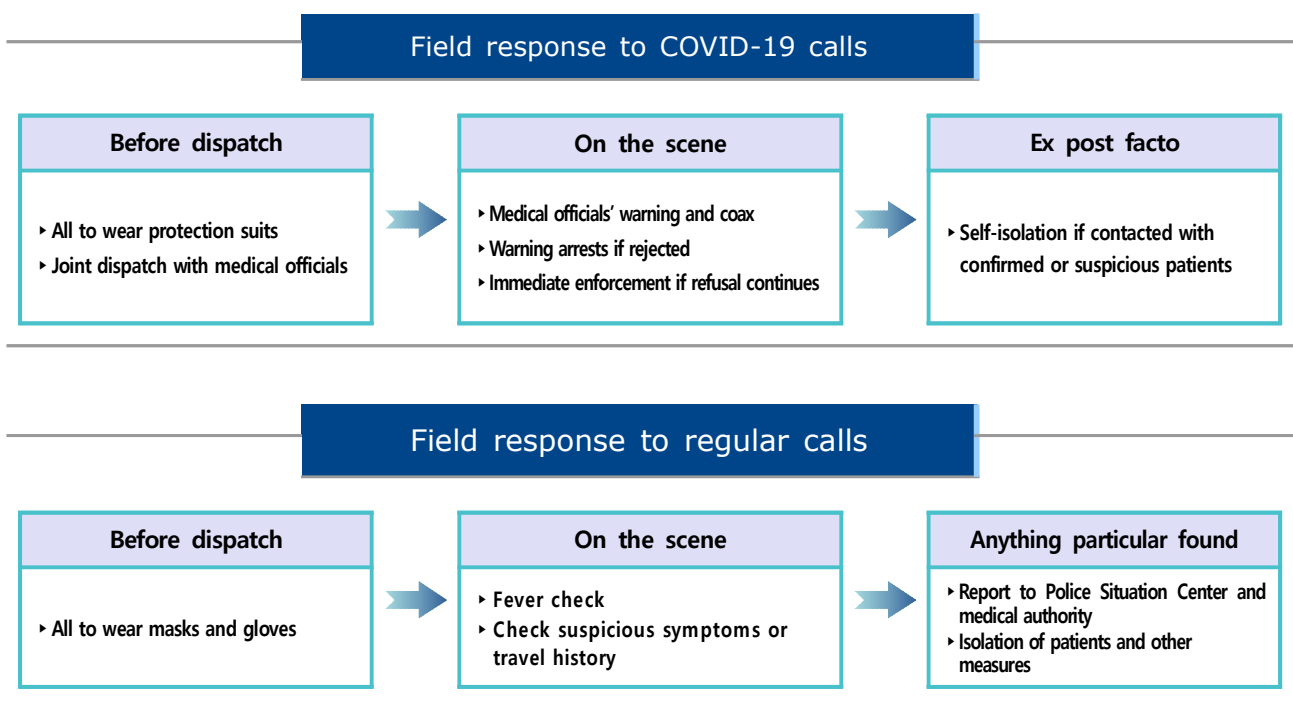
Field response to COVID-19 calls

Before dispatch

‣ All to wear protection suits
‣ Joint dispatch with medical officials

On the scene

‣ Medical officials' warning and coax
‣ Warning arrests if rejected
‣ Immediate enforcement if refusal continues

Ex post facto

‣ Self-isolation if contacted with confirmed or suspicious patients

Field response to regular calls

Before dispatch

‣ All to wear masks and gloves

On the scene

‣ Fever check
‣ Check suspicious symptoms or travel history

Anything particular found

‣ Report to Police Situation Center and medical authority
‣ Isolation of patients and other measures